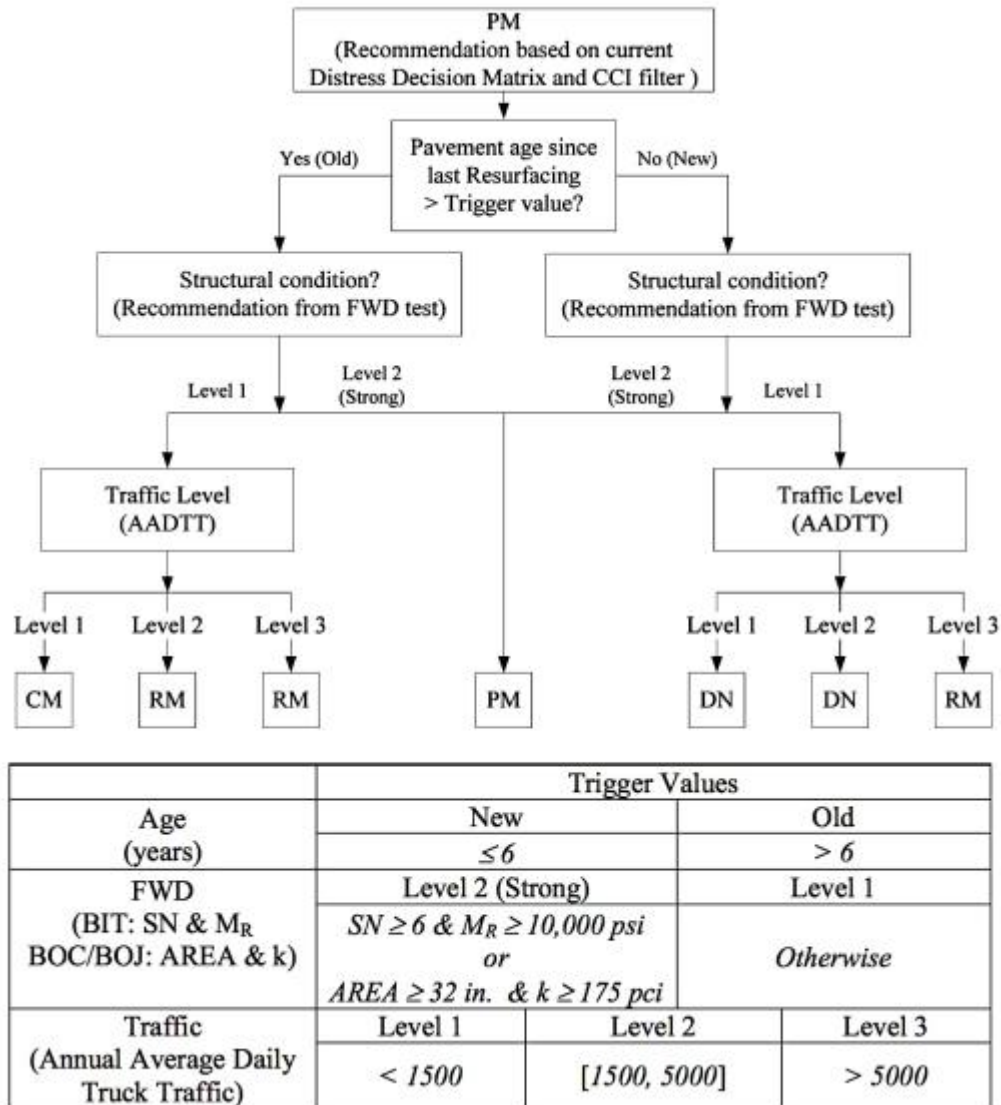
PM
(Recommendation based on current Distress Decision Matrix and CCI filter )

Yes (Old)

Pavement age since last Resurfacing > Trigger value?

No (New)

Structural condition?
(Recommendation from FWD test)

Structural condition?
(Recommendation from FWD test)

Level 1

Level 2 (Strong)

Level 2 (Strong)

Level 1

Traffic Level (AADTT)

Traffic Level (AADTT)

Level 1 Level 2 Level 3

CM RM RM

PM

Level 1 Level 2 Level 3

DN DN RM

| | Trigger Values | | |
|---|---|---|---|
| Age (years) | New | | Old |
| | $\leq 6$ | | $> 6$ |
| FWD (BIT: SN & $M_R$ BOC/BOJ: AREA & k) | Level 2 (Strong) | | Level 1 |
| | $SN \geq 6$ & $M_R \geq 10{,}000$ psi or AREA $\geq 32$ in. & $k \geq 175$ pci | | Otherwise |
| Traffic (Annual Average Daily Truck Traffic) | Level 1 | Level 2 | Level 3 |
| | $< 1500$ | [1500, 5000] | $> 5000$ |